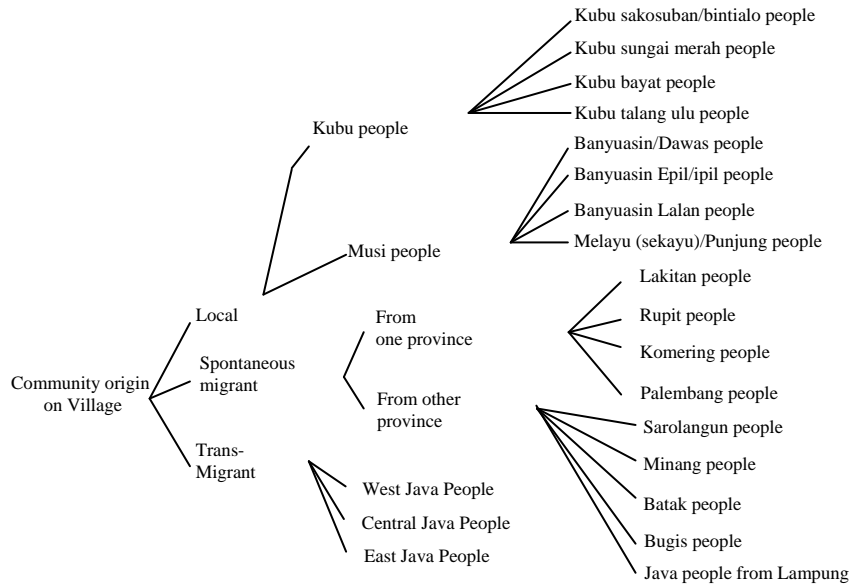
Community origin on Village

Local

Kubu people

Kubu sakosuban/bintialo people

Kubu sungai merah people

Kubu bayat people

Kubu talang ulu people

Musi people

Banyuasin/Dawas people

Banyuasin Epil/ipil people

Banyuasin Lalan people

Melayu (sekayu)/Punjung people

Spontaneous migrant

From one province

Lakitan people

Rupit people

Komering people

Palembang people

From other province

Sarolangun people

Minang people

Batak people

Bugis people

Java people from Lampung

Trans-Migrant

West Java People

Central Java People

East Java People